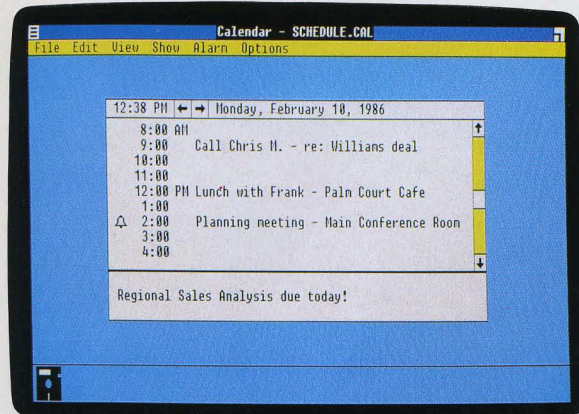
Calendar - SCHEDULE.CAL

File Edit View Show Alarm Options

12:38 PM ← → Monday, February 10, 1986

8:00 AM
9:00 Call Chris M. - re: Williams deal
10:00
11:00
12:00 PM Lunch with Frank - Palm Court Cafe
1:00
2:00 Planning meeting - Main Conference Room
3:00
4:00

Regional Sales Analysis due today!